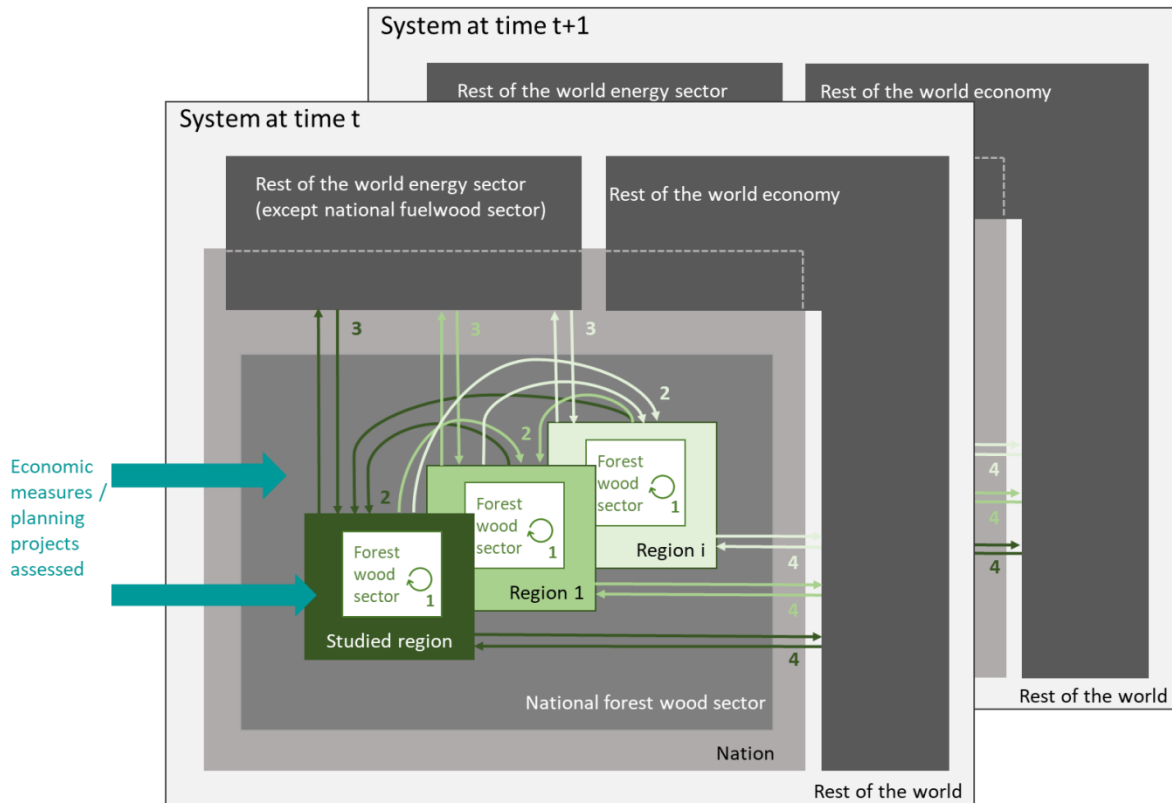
System at time t+1

Rest of the world energy sector

Rest of the world economy

System at time t

Rest of the world energy sector (except national fuelwood sector)

Rest of the world economy

3

3

3

2

2

2

Economic measures / planning projects assessed

Forest wood sector 1

Forest wood sector 1

Forest wood sector 1

Region i

Region 1

Studied region

4

4

4

4

4

4

National forest wood sector

Nation

Rest of the world

Rest of the world